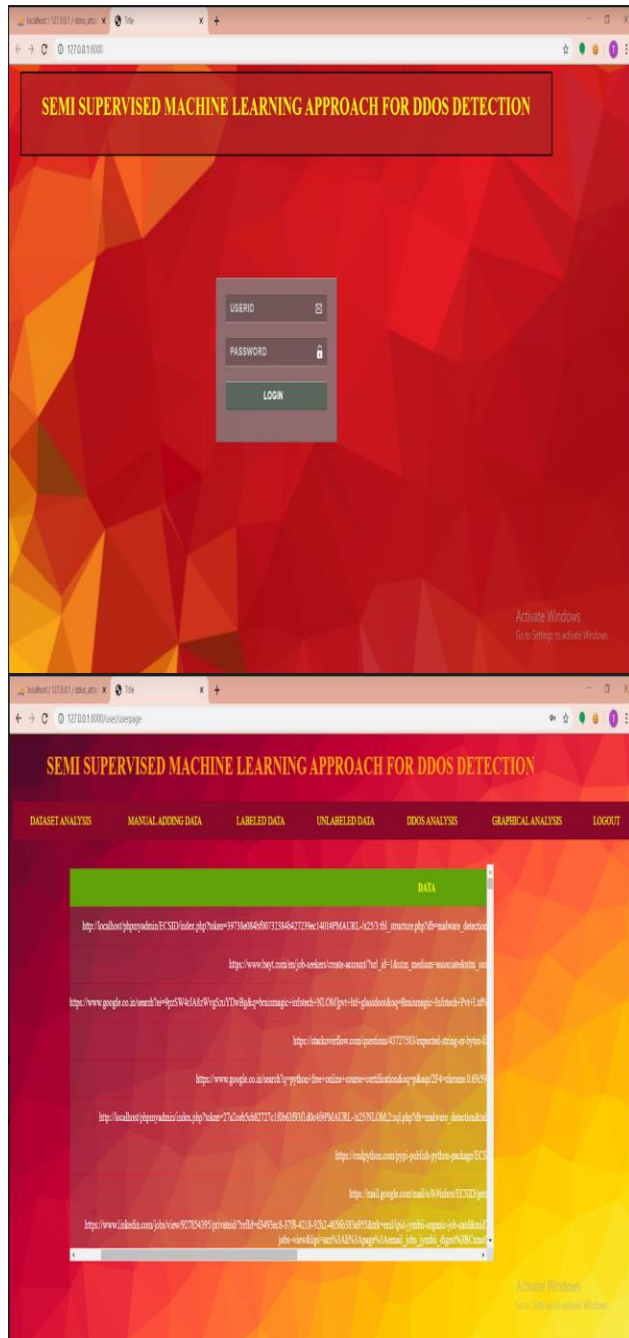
localhost / 127.0.0.1 / ddos_attac × Title × +

127.0.0.1:8000

SEMI SUPERVISED MACHINE LEARNING APPROACH FOR DDOS DETECTION

USERID

PASSWORD

LOGIN

Activate Windows
Go to Settings to activate Windows.

localhost / 127.0.0.1 / ddos_attac × Title × +

127.0.0.1:8000/user/userpage

SEMI SUPERVISED MACHINE LEARNING APPROACH FOR DDOS DETECTION

DATASET ANALYSIS MANUAL ADDING DATA LABELED DATA UNLABELED DATA DDOS ANALYSIS GRAPHICAL ANALYSIS LOGOUT

DATA

http://localhost/phpmyadmin/ECSID/index.php?token=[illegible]&MAURL=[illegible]tbl_structure.php?db=malware_detection

https://www.bayt.com/en/job-seekers/create-account/?ctl_id=1&utm_medium=associates&utm_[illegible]

https://www.google.co.in/search?ei=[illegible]&q=brainmagic+infotech+NLOM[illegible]

https://stackoverflow.com/questions/43727583/expected-string-or-bytes-li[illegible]

https://www.google.co.in/search?q=python+free+online+course+certification&oq=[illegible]

http://localhost/phpmyadmin/index.php?token=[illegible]&MAURL=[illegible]sql.php?db=malware_detection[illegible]

https://realpython.com/pypi-publish-python-package/ECS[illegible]

https://mail.google.com/mail/u/0/#inbox/ECSID/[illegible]

https://www.linkedin.com/jobs/view/927854395/privateid/?refId=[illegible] jobs-view&lipi=urn%3Ali%3Apage%3Aemail_jobs_jymbii_digest%3BC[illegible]

Activate Windows
Go to Settings to activate Windows.